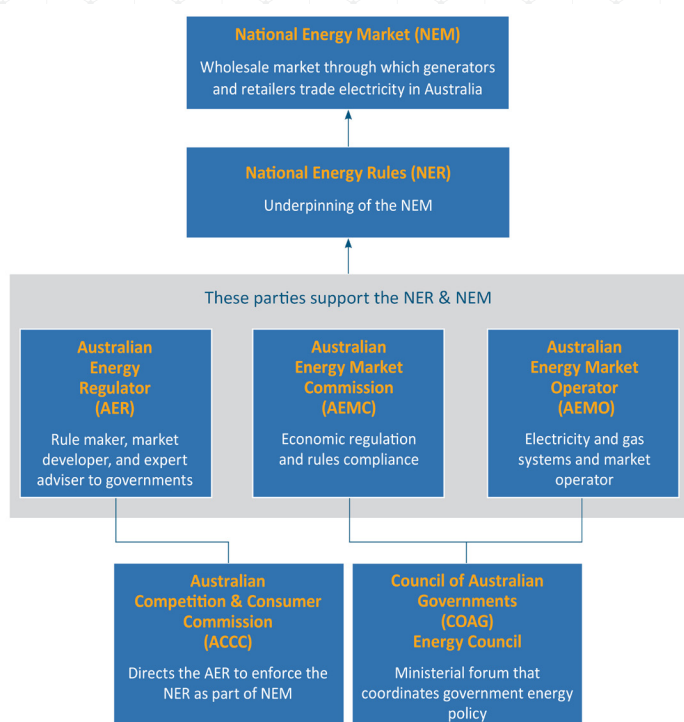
National Energy Market (NEM)

Wholesale market through which generators and retailers trade electricity in Australia

National Energy Rules (NER)

Underpinning of the NEM

These parties support the NER & NEM

Australian Energy Regulator (AER)

Rule maker, market developer, and expert adviser to governments

Australian Energy Market Commission (AEMC)

Economic regulation and rules compliance

Australian Energy Market Operator (AEMO)

Electricity and gas systems and market operator

Australian Competition & Consumer Commission (ACCC)

Directs the AER to enforce the NER as part of NEM

Council of Australian Governments (COAG) Energy Council

Ministerial forum that coordinates government energy policy